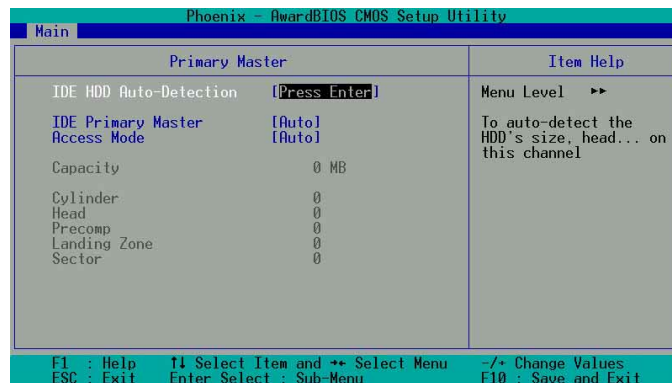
Phoenix - AwardBIOS CMOS Setup Utility
Main

Primary Master

Item Help

IDE HDD Auto-Detection [Press Enter]

IDE Primary Master [Auto]
Access Mode [Auto]

Capacity 0 MB

Cylinder 0
Head 0
Precomp 0
Landing Zone 0
Sector 0

Menu Level ▸▸

To auto-detect the HDD's size, head... on this channel

F1 : Help ↑↓ Select Item and ↔ Select Menu -/+ Change Values
ESC : Exit Enter Select : Sub-Menu F10 : Save and Exit